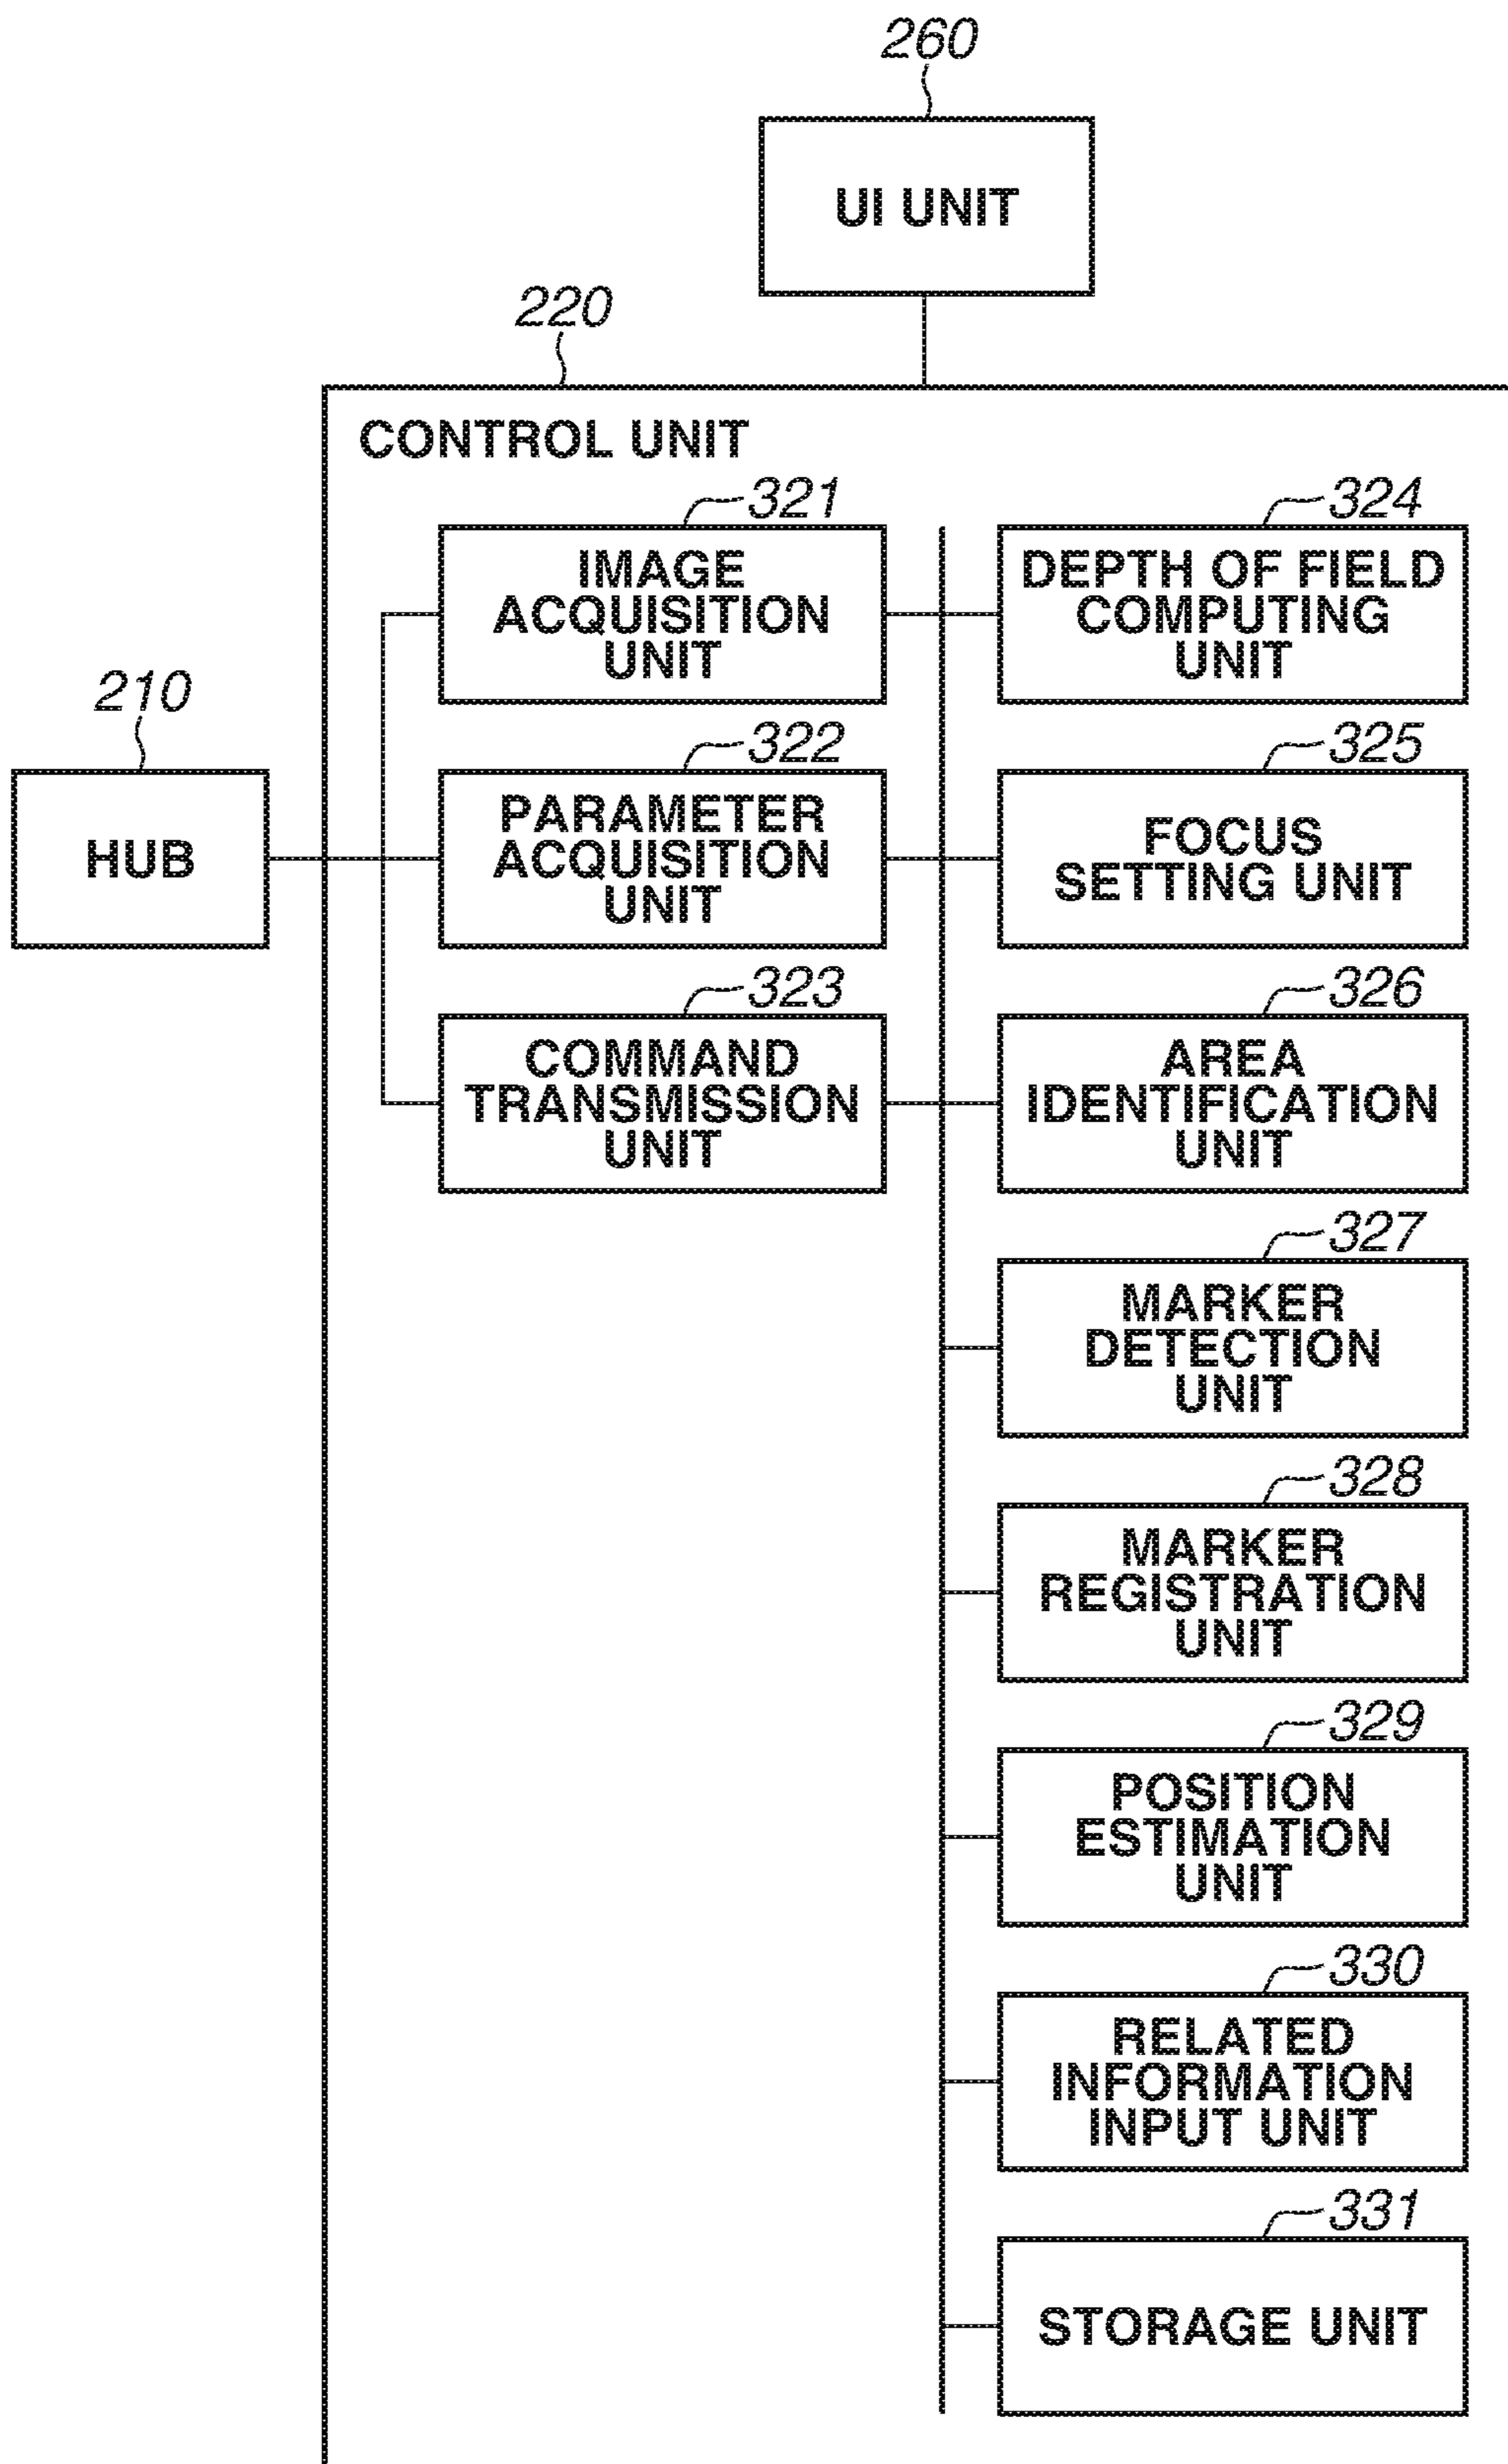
260

UI UNIT

220

CONTROL UNIT

321
IMAGE ACQUISITION UNIT

324
DEPTH OF FIELD COMPUTING UNIT

210
HUB

322
PARAMETER ACQUISITION UNIT

325
FOCUS SETTING UNIT

323
COMMAND TRANSMISSION UNIT

326
AREA IDENTIFICATION UNIT

327
MARKER DETECTION UNIT

328
MARKER REGISTRATION UNIT

329
POSITION ESTIMATION UNIT

330
RELATED INFORMATION INPUT UNIT

331
STORAGE UNIT